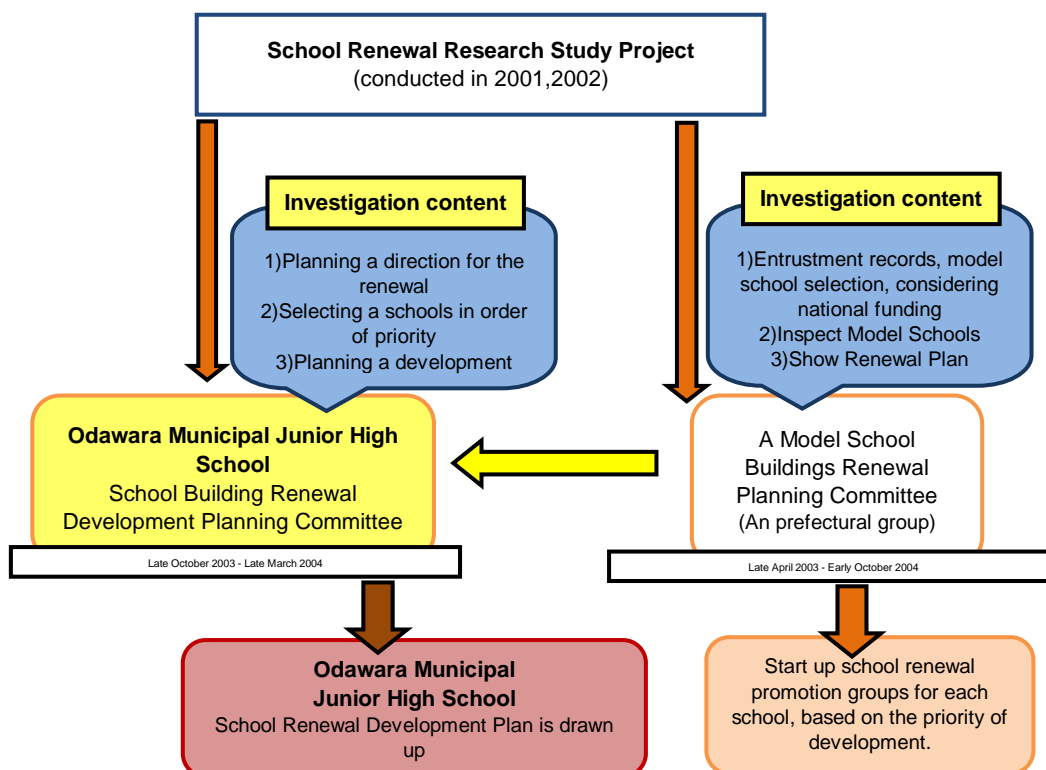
**School Renewal Research Study Project**
(conducted in 2001,2002)

**Investigation content**

1)Planning a direction for the renewal
2)Selecting a schools in order of priority
3)Planning a development

**Investigation content**

1)Entrustment records, model school selection, considering national funding
2)Inspect Model Schools
3)Show Renewal Plan

**Odawara Municipal Junior High School**
School Building Renewal Development Planning Committee

Late October 2003 - Late March 2004

A Model School Buildings Renewal Planning Committee
(An prefectural group)

Late April 2003 - Early October 2004

**Odawara Municipal Junior High School**
School Renewal Development Plan is drawn up

Start up school renewal promotion groups for each school, based on the priority of development.